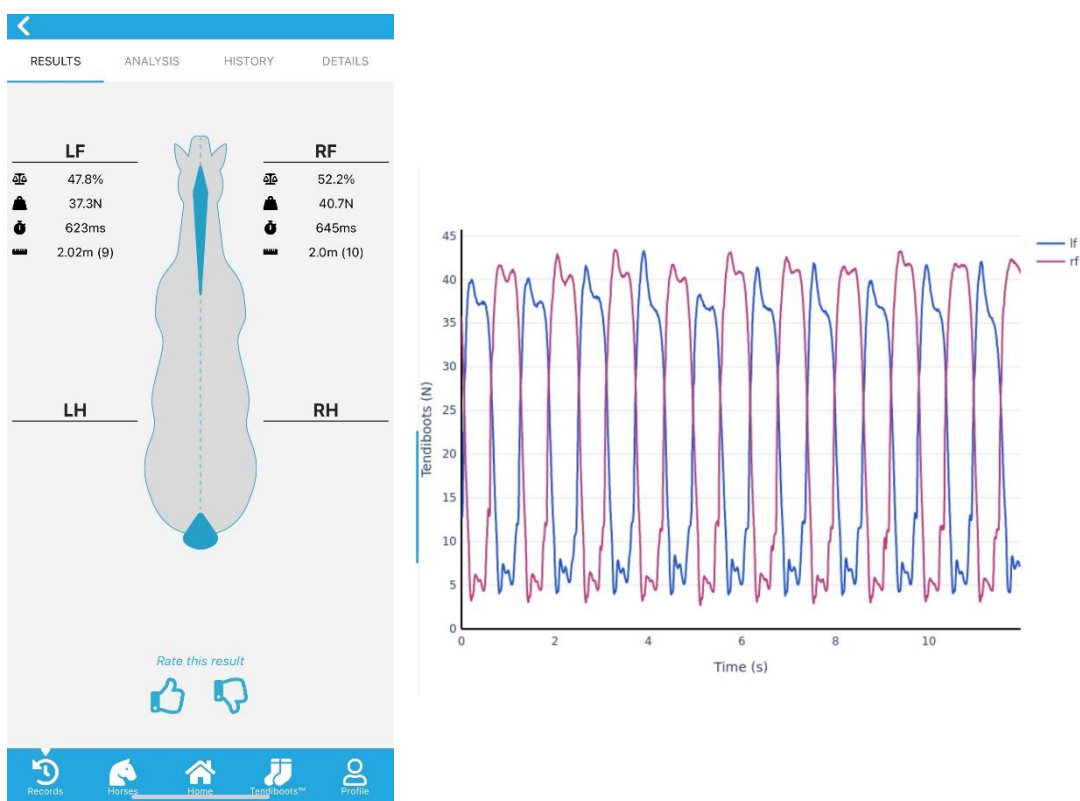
RESULTS ANALYSIS HISTORY DETAILS

LF
47.8%
37.3N
623ms
2.02m (9)

RF
52.2%
40.7N
645ms
2.0m (10)

LH

RH

Rate this result

Records Horses Home Tendiboots™ Profile

45
40
35
30
25
20
15
10
5
0
Tendiboots (N)
0 2 4 6 8 10
Time (s)
lf
rf